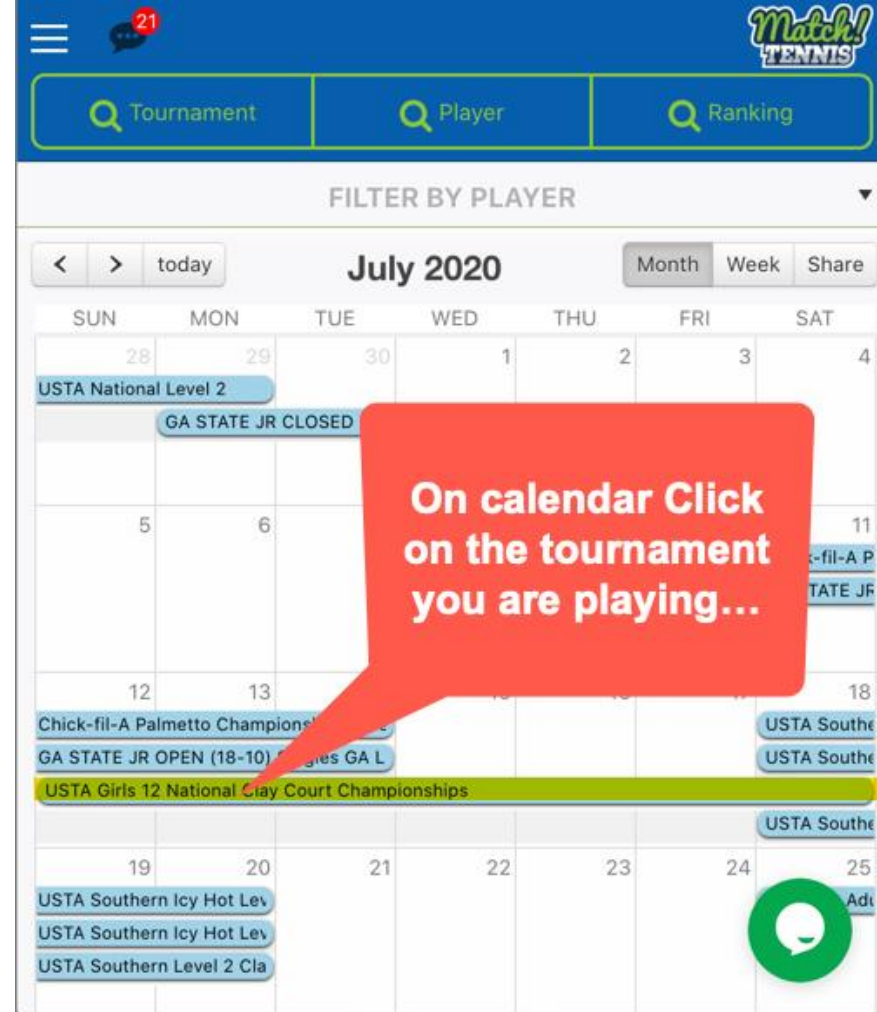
21

Match! TENNIS

Tournament
Player
Ranking

FILTER BY PLAYER

< > today
July 2020
Month Week Share

| SUN | MON | TUE | WED | THU | FRI | SAT |
|---|---|---|---|---|---|---|
| 28 | 29 | 30 | 1 | 2 | 3 | 4 |
| 5 | 6 | | | | | 11 |
| 12 | 13 | | | | | 18 |
| 19 | 20 | 21 | 22 | 23 | 24 | 25 |

USTA National Level 2
GA STATE JR CLOSED
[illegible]-fil-A P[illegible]
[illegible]TATE JR
Chick-fil-A Palmetto Champions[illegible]
GA STATE JR OPEN (18-10) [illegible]gles GA L
USTA Girls 12 National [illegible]lay Court Championships
USTA Southe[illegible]
USTA Southe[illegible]
USTA Southe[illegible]
USTA Southern Icy Hot Lev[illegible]
USTA Southern Icy Hot Lev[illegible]
USTA Southern Level 2 Cla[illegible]
Adu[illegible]

On calendar Click on the tournament you are playing…